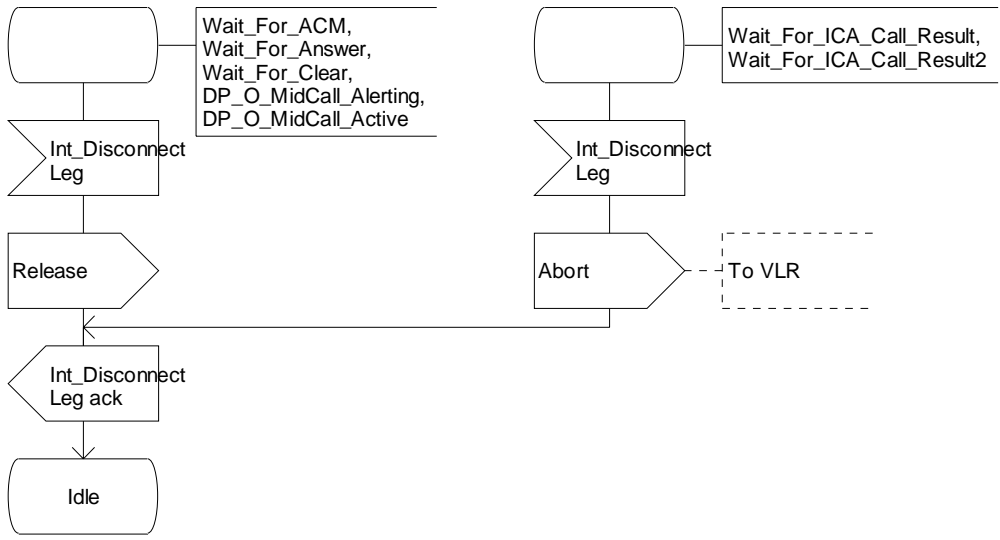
Wait_For_ACM,
Wait_For_Answer,
Wait_For_Clear,
DP_O_MidCall_Alerting,
DP_O_MidCall_Active

Int_Disconnect Leg

Release

Wait_For_ICA_Call_Result,
Wait_For_ICA_Call_Result2

Int_Disconnect Leg

Abort

To VLR

Int_Disconnect Leg ack

Idle